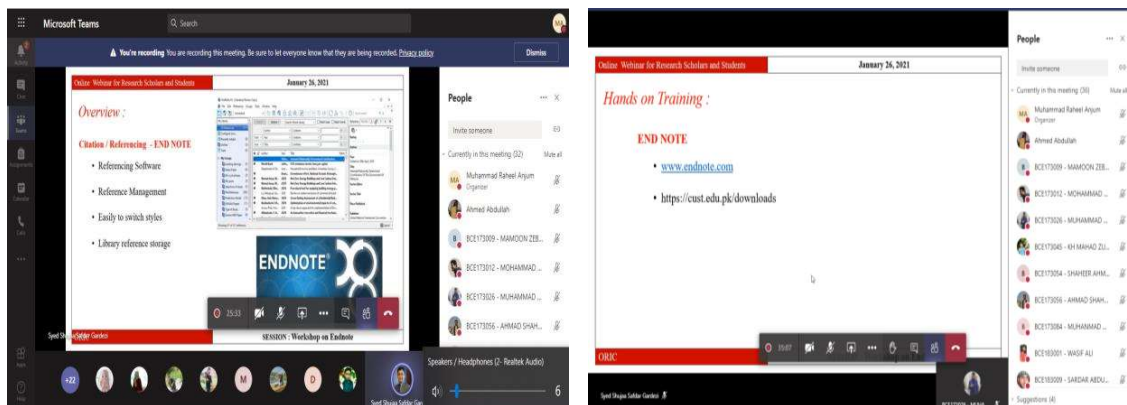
Microsoft Teams
Search
You're recording You are recording this meeting. Be sure to let everyone know that they are being recorded. Privacy policy
Dismiss

Online Webinar for Research Scholars and Students
January 26, 2021

Overview :

Citation / Referencing - END NOTE

• Referencing Software
• Reference Management
• Easily to switch styles
• Library reference storage

ENDNOTE

SESSION : Workshop on Endnote

25:53

Syed Shujaa Safdar Gardezi

People
Invite someone
Currently in this meeting (32)
Mute all
MA Muhammad Raheel Anjum Organizer
Ahmed Abdullah
BCE173009 - MAMOON ZEB...
BCE173012 - MOHAMMAD ...
BCE173026 - MUHAMMAD ...
BCE173056 - AHMAD SHAH...

+22

Speakers / Headphones (2- Realtek Audio)
6

Online Webinar for Research Scholars and Students
January 26, 2021

Hands on Training :

END NOTE

• www.endnote.com
• https://cust.edu.pk/downloads

ORIC

Syed Shujaa Safdar Gardezi

People
Invite someone
Currently in this meeting (30)
Mute all
MA Muhammad Raheel Anjum Organizer
Ahmed Abdullah
BCE173009 - MAMOON ZEB...
BCE173012 - MOHAMMAD ...
BCE173026 - MUHAMMAD ...
BCE173045 - KH MAHAD ZU...
BCE173054 - SHAHEER AHM...
BCE173056 - AHMAD SHAH...
BCE173084 - MUHAMMAD ...
BCE183001 - WASIF ALI
BCE183009 - SARDAR ABDU...
Suggestions (4)